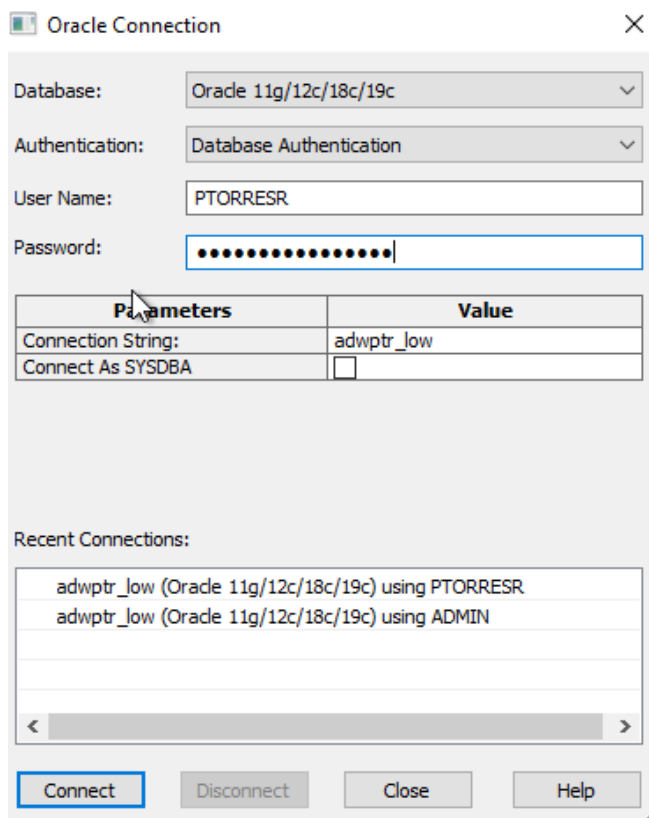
Oracle Connection

Database: Oracle 11g/12c/18c/19c

Authentication: Database Authentication

User Name: PTORRESR

Password: ●●●●●●●●●●●●●●●●

| Parameters | Value |
|---|---|
| Connection String: | adwptr_low |
| Connect As SYSDBA | |

Recent Connections:

adwptr_low (Oracle 11g/12c/18c/19c) using PTORRESR
adwptr_low (Oracle 11g/12c/18c/19c) using ADMIN

Connect Disconnect Close Help